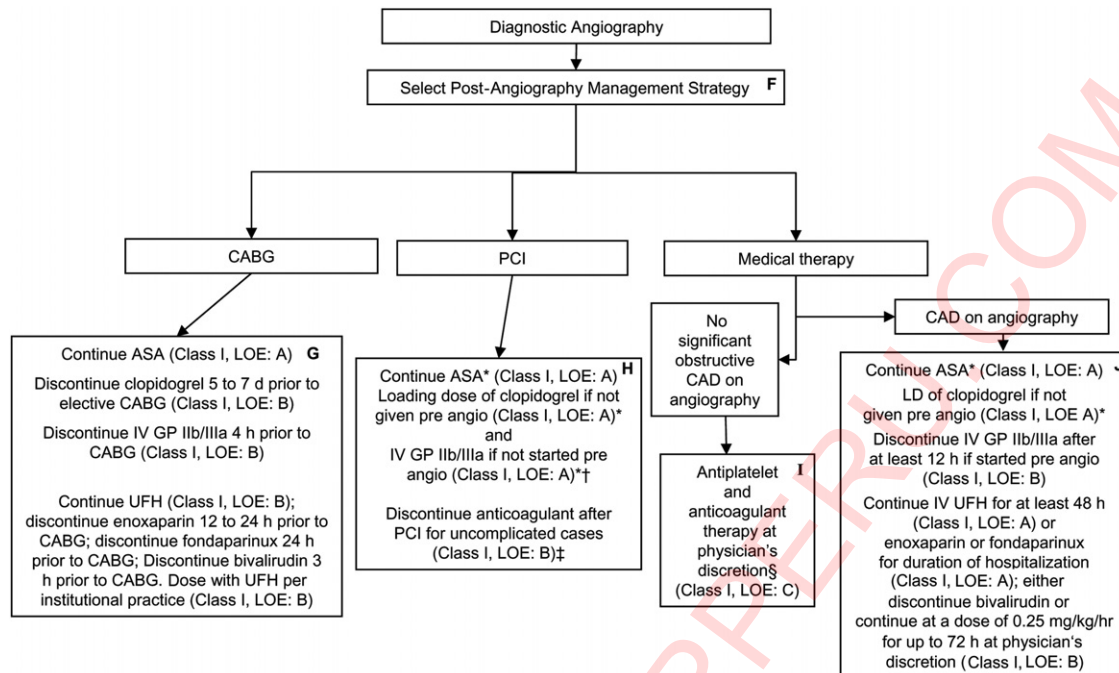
Diagnostic Angiography

Select Post-Angiography Management Strategy F

CABG

PCI

Medical therapy

Continue ASA (Class I, LOE: A) G

Discontinue clopidogrel 5 to 7 d prior to elective CABG (Class I, LOE: B)

Discontinue IV GP IIb/IIIa 4 h prior to CABG (Class I, LOE: B)

Continue UFH (Class I, LOE: B); discontinue enoxaparin 12 to 24 h prior to CABG; discontinue fondaparinux 24 h prior to CABG; Discontinue bivalirudin 3 h prior to CABG. Dose with UFH per institutional practice (Class I, LOE: B)

Continue ASA* (Class I, LOE: A) H
Loading dose of clopidogrel if not given pre angio (Class I, LOE: A)*
and
IV GP IIb/IIIa if not started pre angio (Class I, LOE: A)*†

Discontinue anticoagulant after PCI for uncomplicated cases (Class I, LOE: B)‡

No significant obstructive CAD on angiography

Antiplatelet and anticoagulant therapy at physician's discretion§ (Class I, LOE: C) I

CAD on angiography

Continue ASA* (Class I, LOE: A)
LD of clopidogrel if not given pre angio (Class I, LOE A)*
Discontinue IV GP IIb/IIIa after at least 12 h if started pre angio (Class I, LOE: B)
Continue IV UFH for at least 48 h (Class I, LOE: A) or enoxaparin or fondaparinux for duration of hospitalization (Class I, LOE: A); either discontinue bivalirudin or continue at a dose of 0.25 mg/kg/hr for up to 72 h at physician's discretion (Class I, LOE: B)